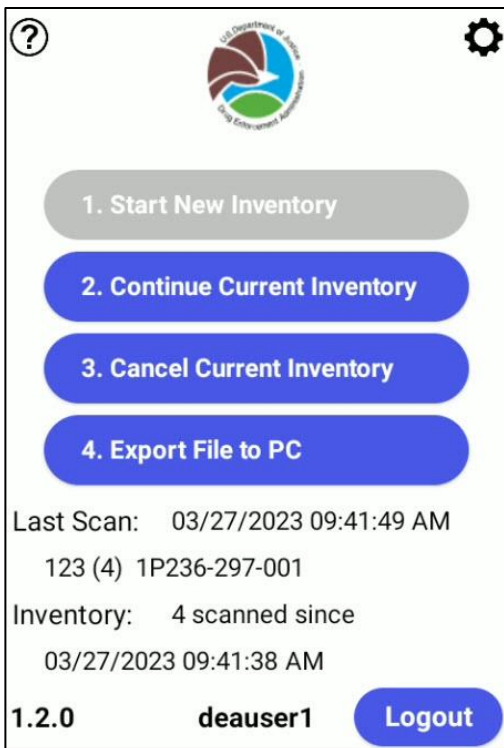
U.S. Department of Justice
Drug Enforcement Administration

1. Start New Inventory

2. Continue Current Inventory

3. Cancel Current Inventory

4. Export File to PC

Last Scan: 03/27/2023 09:41:49 AM

123 (4) 1P236-297-001

Inventory: 4 scanned since

03/27/2023 09:41:38 AM

1.2.0 deauser1 Logout